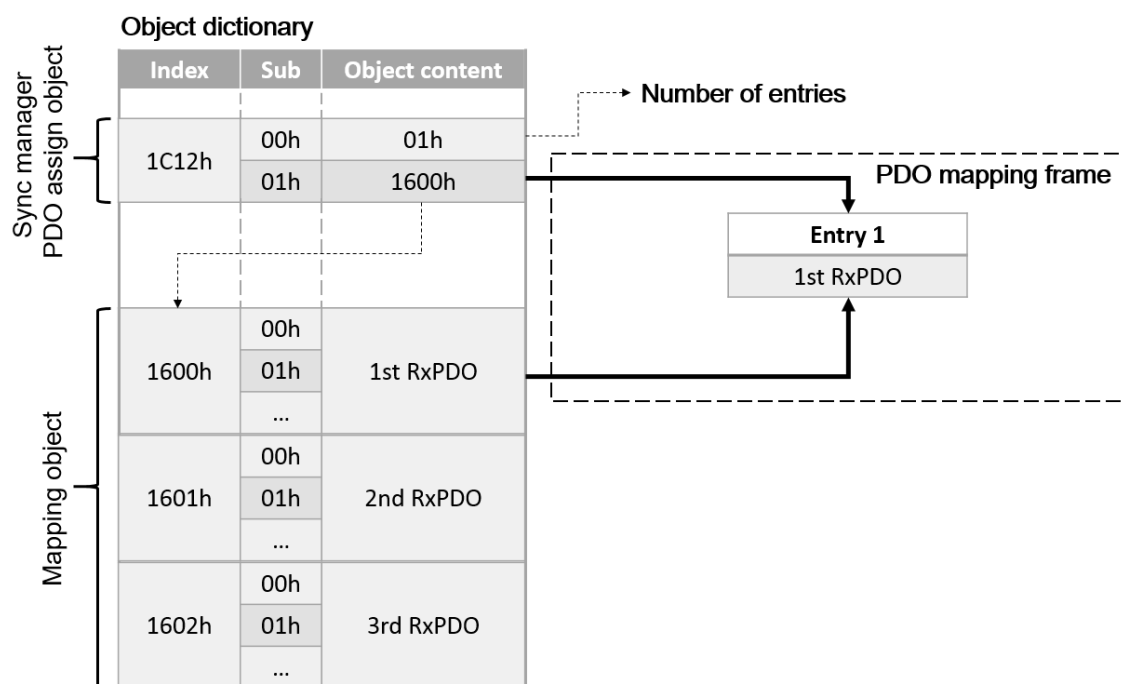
Object dictionary

Sync manager PDO assign object

Mapping object

| Index | Sub | Object content |
|---|---|---|
| | | |
| 1C12h | 00h | 01h |
| | 01h | 1600h |
| | | |
| 1600h | 00h | 1st RxPDO |
| | 01h | |
| | ... | |
| 1601h | 00h | 2nd RxPDO |
| | 01h | |
| | ... | |
| 1602h | 00h | 3rd RxPDO |
| | 01h | |
| | ... | |

Number of entries

PDO mapping frame

Entry 1

1st RxPDO